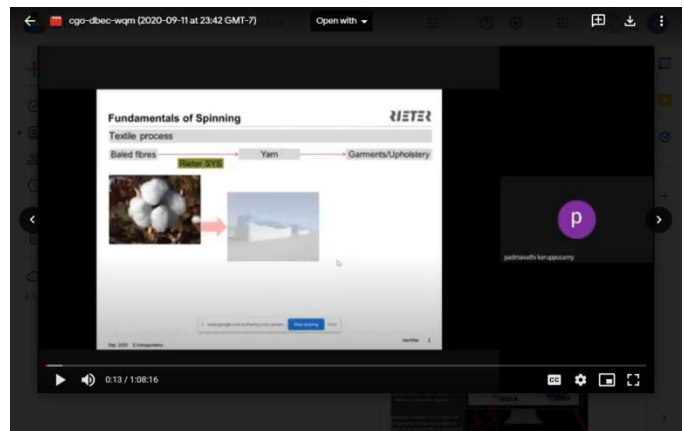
cgo-dbec-wqm (2020-09-11 at 23:42 GMT-7)

Open with

Fundamentals of Spinning

RIETER

Textile process

Baled fibres

Rieter SYS

Yarn

Garments/Upholstery

meet.google.com is sharing your screen.

Stop sharing

Hide

Sep. 2020 S. Karuppusamy

Ident No. 2

p

padmavathi karuppusamy

0:13 / 1:08:16

CC